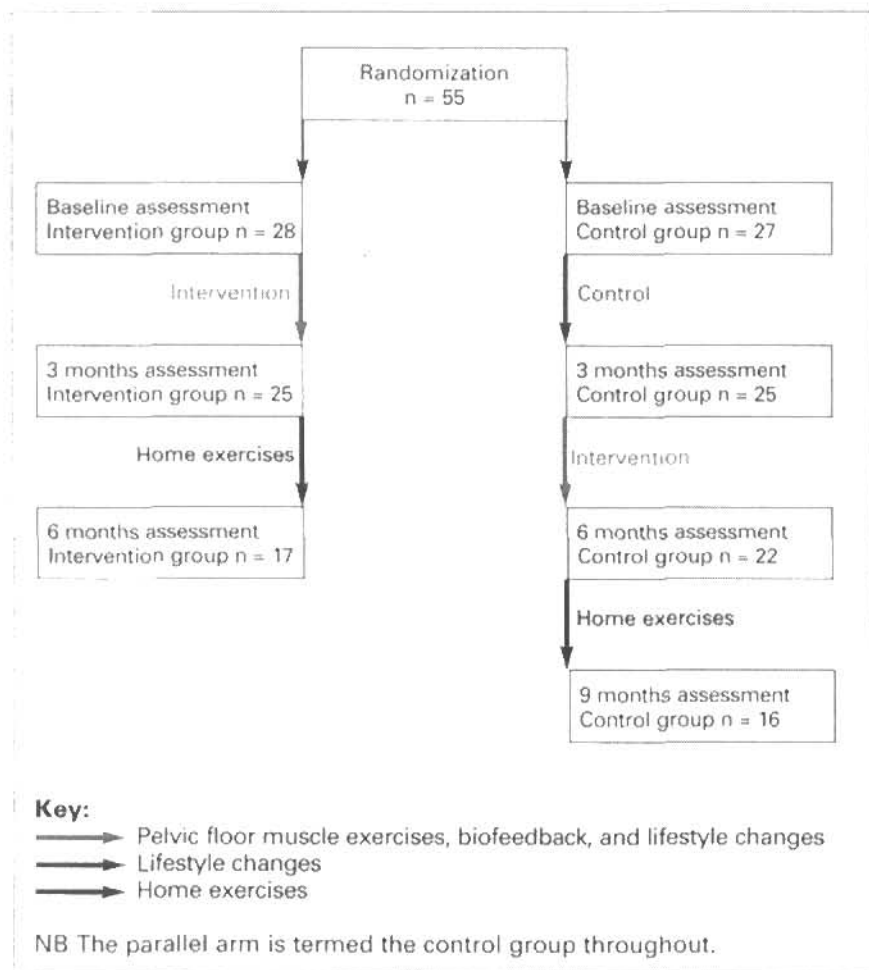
Randomization
n = 55

Baseline assessment
Intervention group n = 28

Baseline assessment
Control group n = 27

Intervention

Control

3 months assessment
Intervention group n = 25

3 months assessment
Control group n = 25

Home exercises

Intervention

6 months assessment
Intervention group n = 17

6 months assessment
Control group n = 22

Home exercises

9 months assessment
Control group n = 16

Key:
Pelvic floor muscle exercises, biofeedback, and lifestyle changes
Lifestyle changes
Home exercises

NB The parallel arm is termed the control group throughout.